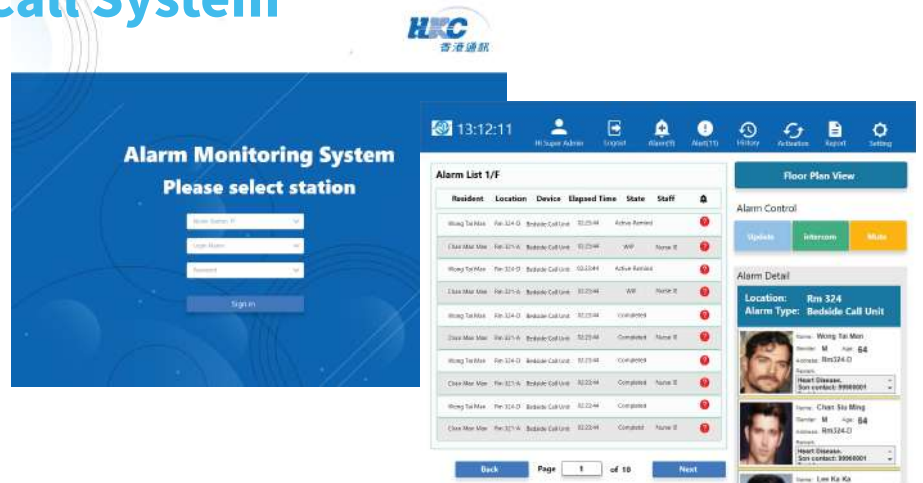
Call System

HKC
香港通訊

Alarm Monitoring System
Please select station

Sign in

13:12:11
Hi Super Admin
Logout
Alarm(9)
Alert(11)
History
Activation
Report
Setting

Alarm List 1/F

| Resident | Location | Device | Elapsed Time | State | Staff |
|---|---|---|---|---|---|
| Wong Tai Man | Rm 324-D | Bedside Call Unit | 02:23:44 | Active Remind | |
| Chan Mao Mao | Rm 321-A | Bedside Call Unit | 02:23:44 | WIP | Nurse B |
| Wong Tai Man | Rm 324-D | Bedside Call Unit | 02:23:44 | Active Remind | |
| Chan Mao Mao | Rm 321-A | Bedside Call Unit | 02:23:44 | WIP | Nurse B |
| Wong Tai Man | Rm 324-D | Bedside Call Unit | 02:23:44 | Completed | |
| Chan Mao Mao | Rm 321-A | Bedside Call Unit | 02:23:44 | Completed | Nurse B |
| Wong Tai Man | Rm 324-D | Bedside Call Unit | 02:23:44 | Completed | |
| Chan Mao Mao | Rm 321-A | Bedside Call Unit | 02:22:44 | Completed | Nurse B |
| Wong Tai Man | Rm 324-D | Bedside Call Unit | 02:22:44 | Completed | |
| Chan Mao Mao | Rm 321-A | Bedside Call Unit | 02:22:44 | Completed | Nurse B |

Back Page 1 of 10 Next

Floor Plan View

Alarm Control
Update Intercom Mute

Alarm Detail
Location: Rm 324
Alarm Type: Bedside Call Unit

Name: Wong Tai Man
Gender: M Age: 64
Address: Rm324-D
Remark:
Heart Disease,
Son contact: 99990001

Name: Chan Siu Ming
Gender: M Age: 64
Address: Rm324-D
Remark:
Heart Disease,
Son contact: 99990001

Name: Lee Ka Ka